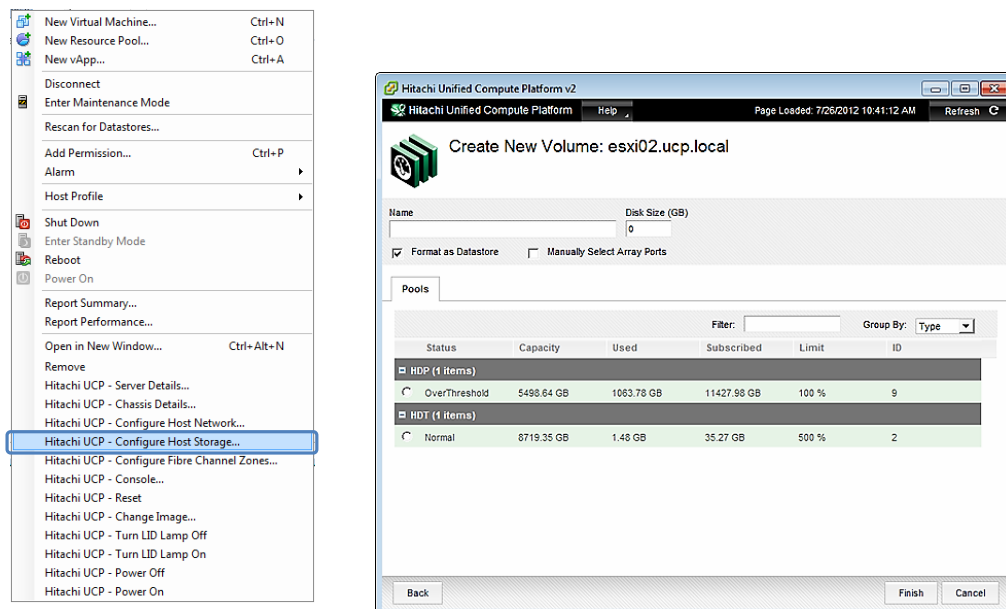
New Virtual Machine... Ctrl+N
New Resource Pool... Ctrl+O
New vApp... Ctrl+A
Disconnect
Enter Maintenance Mode
Rescan for Datastores...
Add Permission... Ctrl+P
Alarm
Host Profile
Shut Down
Enter Standby Mode
Reboot
Power On
Report Summary...
Report Performance...
Open in New Window... Ctrl+Alt+N
Remove
Hitachi UCP - Server Details...
Hitachi UCP - Chassis Details...
Hitachi UCP - Configure Host Network...
Hitachi UCP - Configure Host Storage...
Hitachi UCP - Configure Fibre Channel Zones...
Hitachi UCP - Console...
Hitachi UCP - Reset
Hitachi UCP - Change Image...
Hitachi UCP - Turn LID Lamp Off
Hitachi UCP - Turn LID Lamp On
Hitachi UCP - Power Off
Hitachi UCP - Power On

Hitachi Unified Compute Platform v2
Hitachi Unified Compute Platform Help Page Loaded: 7/26/2012 10:41:12 AM Refresh

Create New Volume: esxi02.ucp.local

Name
Disk Size (GB)
0
Format as Datastore
Manually Select Array Ports

Pools

Filter: Group By: Type

| Status | Capacity | Used | Subscribed | Limit | ID |
|---|---|---|---|---|---|
| HDP (1 items) | | | | | |
| OverThreshold | 5498.64 GB | 1063.78 GB | 11427.98 GB | 100 % | 9 |
| HDT (1 items) | | | | | |
| Normal | 8719.35 GB | 1.48 GB | 35.27 GB | 500 % | 2 |

Back
Finish
Cancel